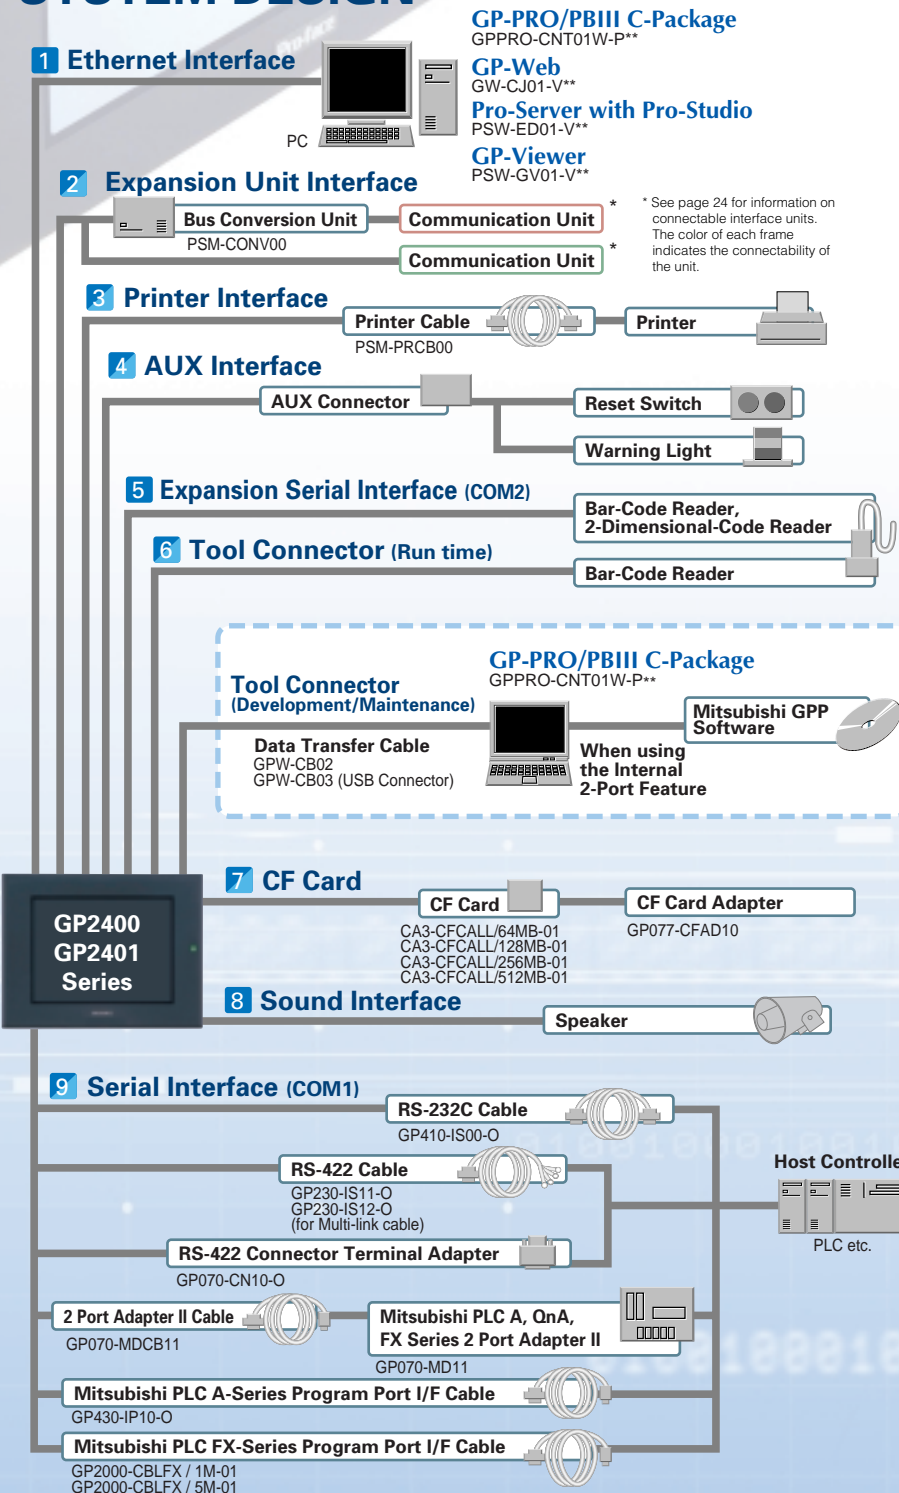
GP-PRO/PBIII C-Package
GPPRO-CNT01W-P**

1 Ethernet Interface

GP-Web
GW-CJ01-V**

PC

Pro-Server with Pro-Studio
PSW-ED01-V**

GP-Viewer
PSW-GV01-V**

2 Expansion Unit Interface

Bus Conversion Unit
PSM-CONV00

Communication Unit *

Communication Unit *

* See page 24 for information on connectable interface units. The color of each frame indicates the connectability of the unit.

3 Printer Interface

Printer Cable
PSM-PRCB00

Printer

4 AUX Interface

AUX Connector

Reset Switch

Warning Light

5 Expansion Serial Interface (COM2)

Bar-Code Reader, 2-Dimensional-Code Reader

6 Tool Connector (Run time)

Bar-Code Reader

Tool Connector
(Development/Maintenance)

GP-PRO/PBIII C-Package
GPPRO-CNT01W-P**

Mitsubishi GPP Software

Data Transfer Cable
GPW-CB02
GPW-CB03 (USB Connector)

When using the Internal 2-Port Feature

GP2400
GP2401
Series

7 CF Card

CF Card
CA3-CFCALL/64MB-01
CA3-CFCALL/128MB-01
CA3-CFCALL/256MB-01
CA3-CFCALL/512MB-01

CF Card Adapter
GP077-CFAD10

8 Sound Interface

Speaker

9 Serial Interface (COM1)

RS-232C Cable
GP410-IS00-O

Host Controlle

RS-422 Cable
GP230-IS11-O
GP230-IS12-O
(for Multi-link cable)

PLC etc.

RS-422 Connector Terminal Adapter
GP070-CN10-O

2 Port Adapter II Cable
GP070-MDCB11

Mitsubishi PLC A, QnA, FX Series 2 Port Adapter II
GP070-MD11

Mitsubishi PLC A-Series Program Port I/F Cable
GP430-IP10-O

Mitsubishi PLC FX-Series Program Port I/F Cable
GP2000-CBLFX / 1M-01
GP2000-CBLFX / 5M-01